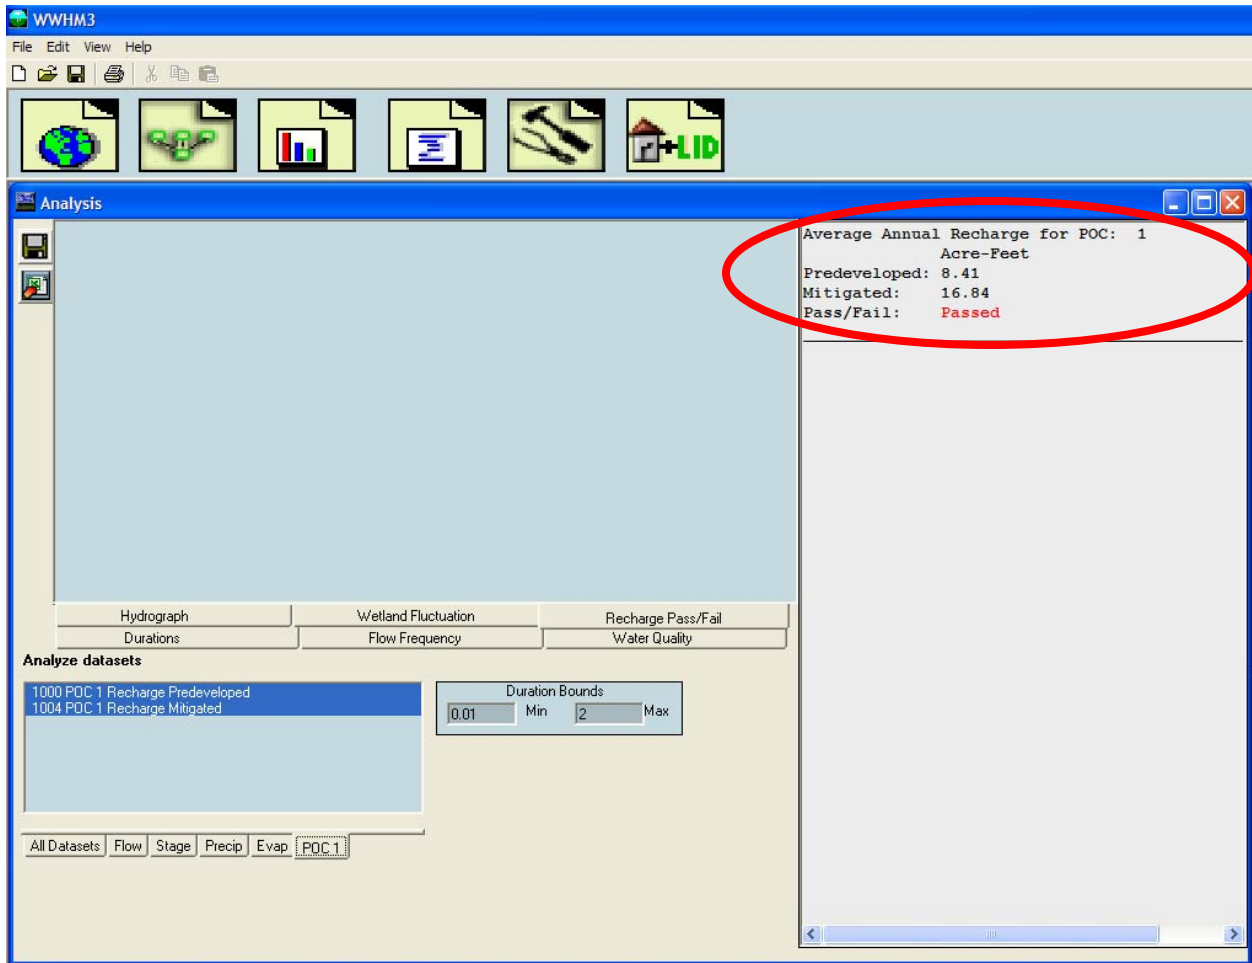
WWHM3

File Edit View Help

LID

Analysis

Average Annual Recharge for POC: 1
Acre-Feet
Predeveloped: 8.41
Mitigated: 16.84
Pass/Fail: Passed

Hydrograph
Wetland Fluctuation
Recharge Pass/Fail
Durations
Flow Frequency
Water Quality

Analyze datasets

1000 POC 1 Recharge Predeveloped
1004 POC 1 Recharge Mitigated

Duration Bounds
0.01 Min 2 Max

All Datasets | Flow | Stage | Precip | Evap | POC 1